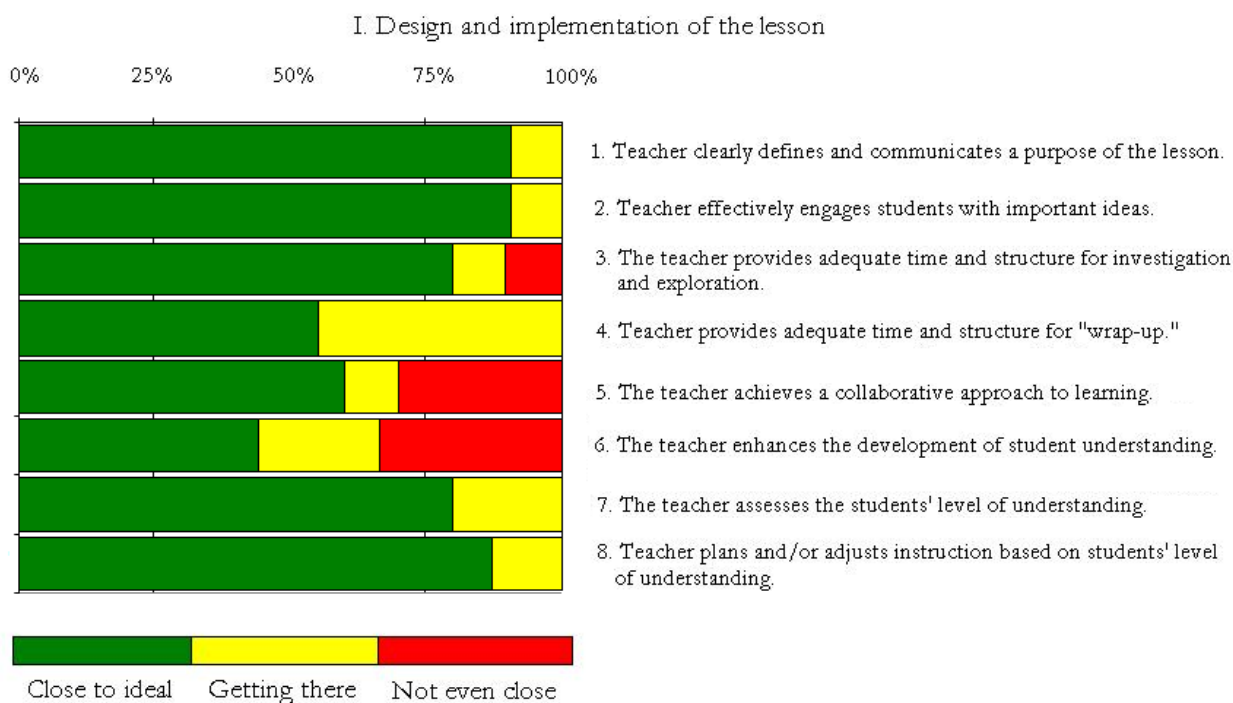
I. Design and implementation of the lesson

0% 25% 50% 75% 100%

1. Teacher clearly defines and communicates a purpose of the lesson.

2. Teacher effectively engages students with important ideas.

3. The teacher provides adequate time and structure for investigation and exploration.

4. Teacher provides adequate time and structure for "wrap-up."

5. The teacher achieves a collaborative approach to learning.

6. The teacher enhances the development of student understanding.

7. The teacher assesses the students' level of understanding.

8. Teacher plans and/or adjusts instruction based on students' level of understanding.

Close to ideal Getting there Not even close